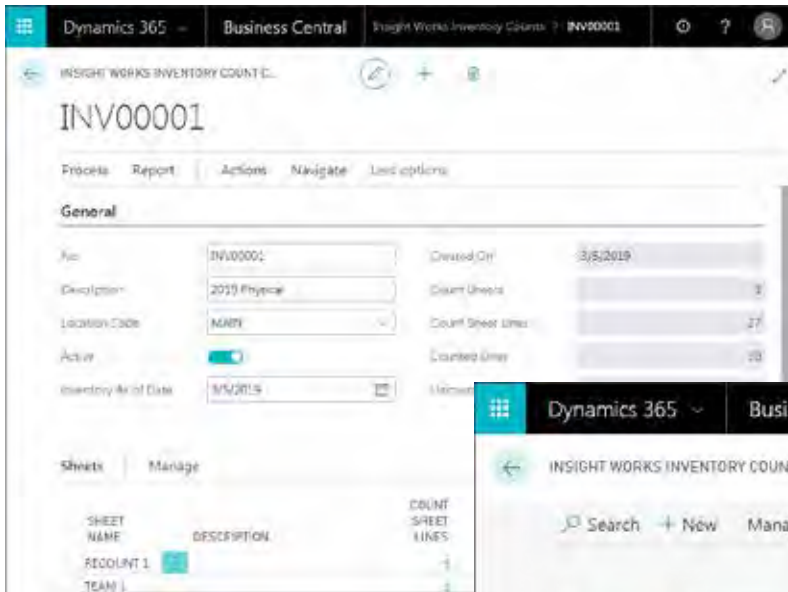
Dynamics 365 ⌄ Business Central Insight Works Inventory Counts > INV00001

INSIGHT WORKS INVENTORY COUNT C...

INV00001

Process Report Actions Navigate Less options

General

No. INV00001

Description 2019 Physical

Location Code MAIN

Active

Inventory As of Date 3/5/2019

Created On 3/5/2019

Count Sheets 3

Count Sheet Lines 27

Counted Lines 10

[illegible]

Sheets Manage

| SHEET NAME | DESCRIPTION | COUNT SHEET LINES |
|---|---|---|
| RECOUNT 1 | | 1 |
| TEAM 1 | | 1 |

Dynamics 365 ⌄ Busi

INSIGHT WORKS INVENTORY COUN

Search + New Mana